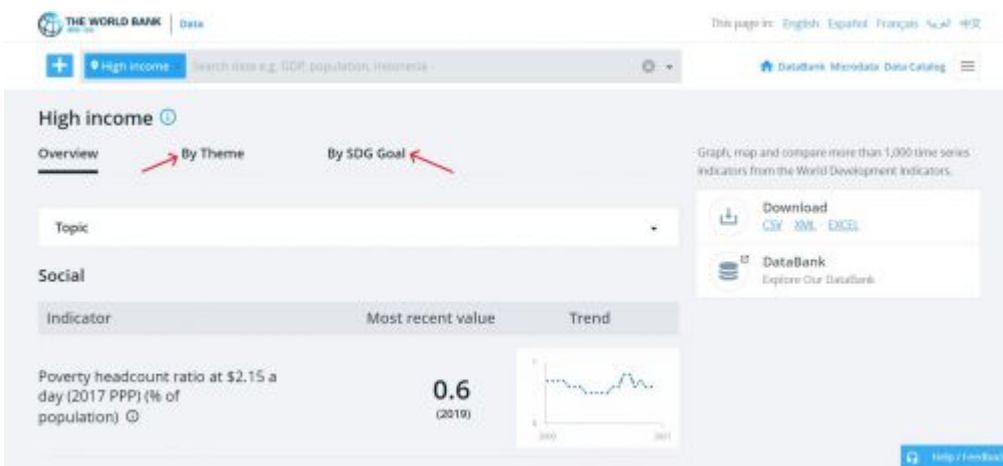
THE WORLD BANK | Data

This page in: English Español Français عربي 中文

High income Search data e.g. GDP, population, Indonesia

DataBank Microdata Data Catalog

High income

Overview By Theme By SDG Goal

Graph, map and compare more than 1,000 time series indicators from the World Development Indicators.

Download
CSV XML EXCEL

DataBank
Explore Our DataBank

Topic

Social

| Indicator | Most recent value | Trend |
|---|---|---|
| Poverty headcount ratio at \$2.15 a day (2017 PPP) (% of population) | 0.6 (2019) | |

2000 2021

Help / Feedback